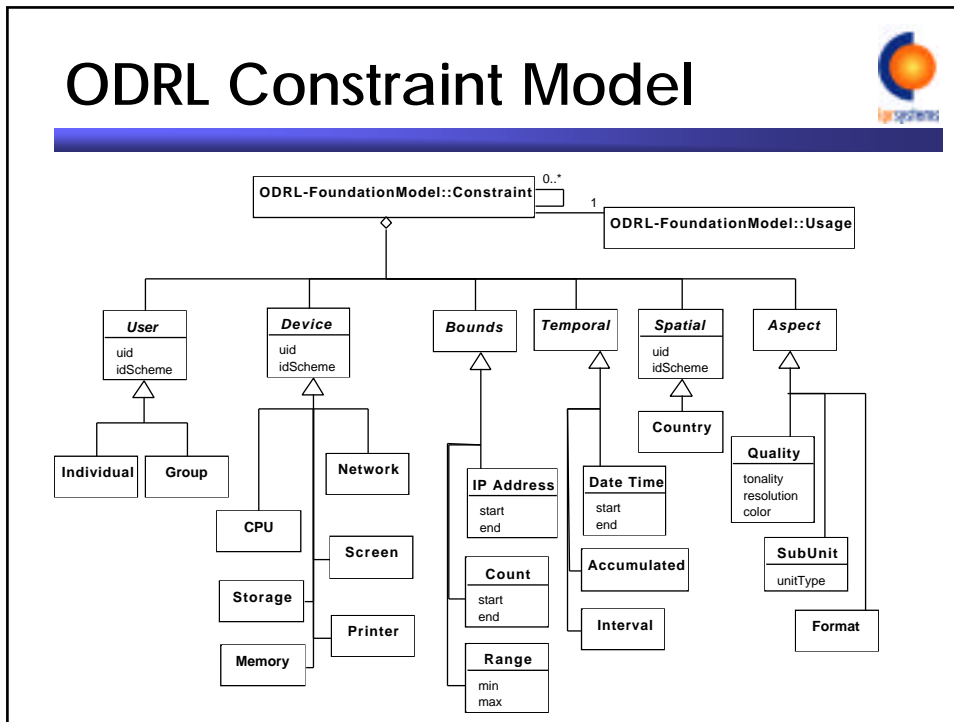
ODRL Constraint Model

iprsystems

ODRL-FoundationModel::Constraint

0..*

1

ODRL-FoundationModel::Usage

User
uid
idScheme

Device
uid
idScheme

Bounds

Temporal

Spatial
uid
idScheme

Aspect

Individual

Group

Network

CPU

Screen

Storage

Printer

Memory

IP Address
start
end

Count
start
end

Range
min
max

Date Time
start
end

Accumulated

Interval

Country

Quality
tonality
resolution
color

SubUnit
unitType

Format